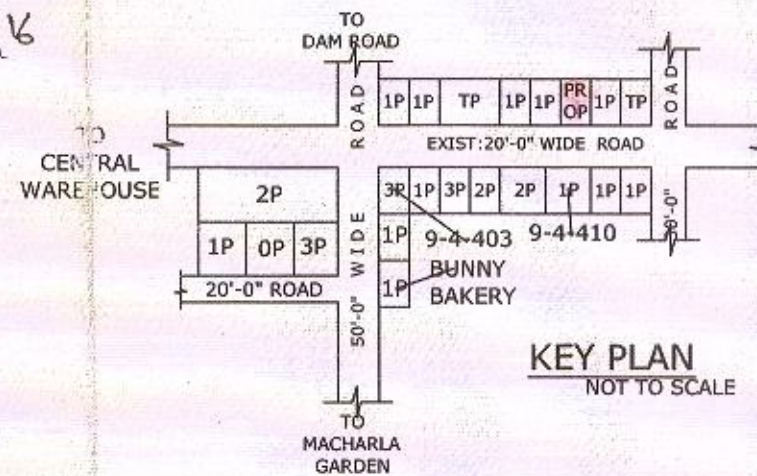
16

TO DAM ROAD

1P 1P TP 1P 1P PR OP 1P TP

ROAD

ROAD

TO CENTRAL WAREHOUSE

EXIST:20'-0" WIDE ROAD

2P

3P 1P 3P 2P 2P 1P 1P 1P

1P 0P 3P

1P 9-4-403 9-4-410

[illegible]0'-0"

20'-0" ROAD

1P BUNNY BAKERY

50'-0" WIDE

KEY PLAN
NOT TO SCALE

TO MACHARLA GARDEN